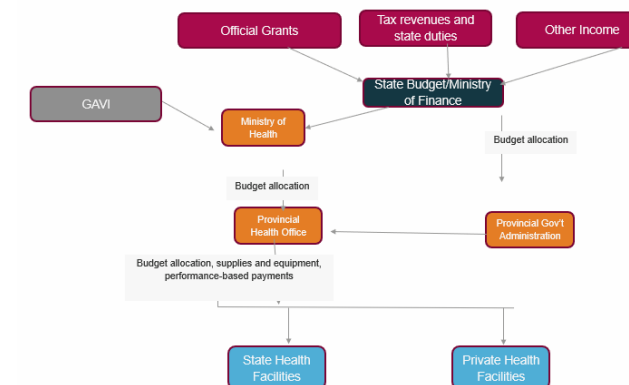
Official Grants

Tax revenues and state duties

Other Income

State Budget/Ministry of Finance

GAVI

Ministry of Health

Budget allocation

Budget allocation

Provincial Health Office

Provincial Gov't Administration

Budget allocation, supplies and equipment, performance-based payments

State Health Facilities

Private Health Facilities